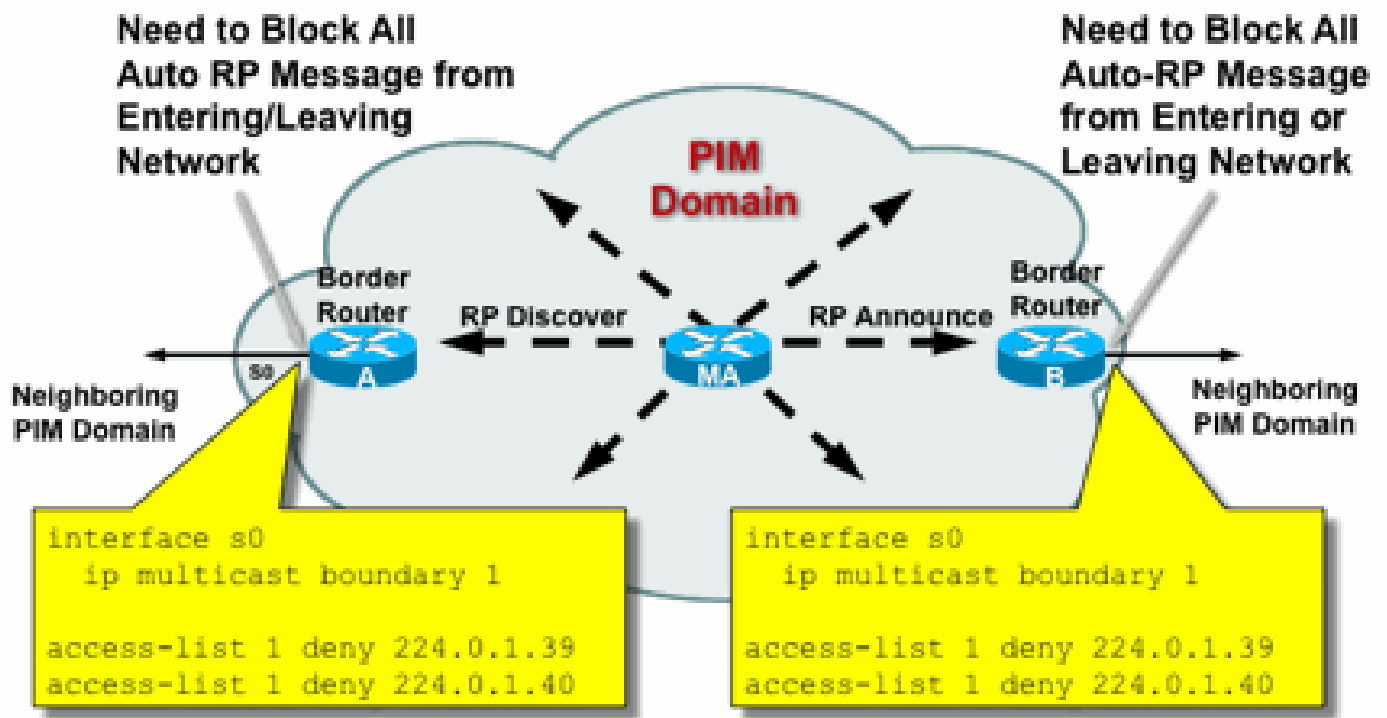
Need to Block All Auto RP Message from Entering/Leaving Network

Need to Block All Auto-RP Message from Entering or Leaving Network

PIM Domain

Border Router

RP Discover

RP Announce

Border Router

s0

A

MA

B

Neighboring PIM Domain

Neighboring PIM Domain

interface s0
ip multicast boundary 1

access-list 1 deny 224.0.1.39
access-list 1 deny 224.0.1.40

interface s0
ip multicast boundary 1

access-list 1 deny 224.0.1.39
access-list 1 deny 224.0.1.40